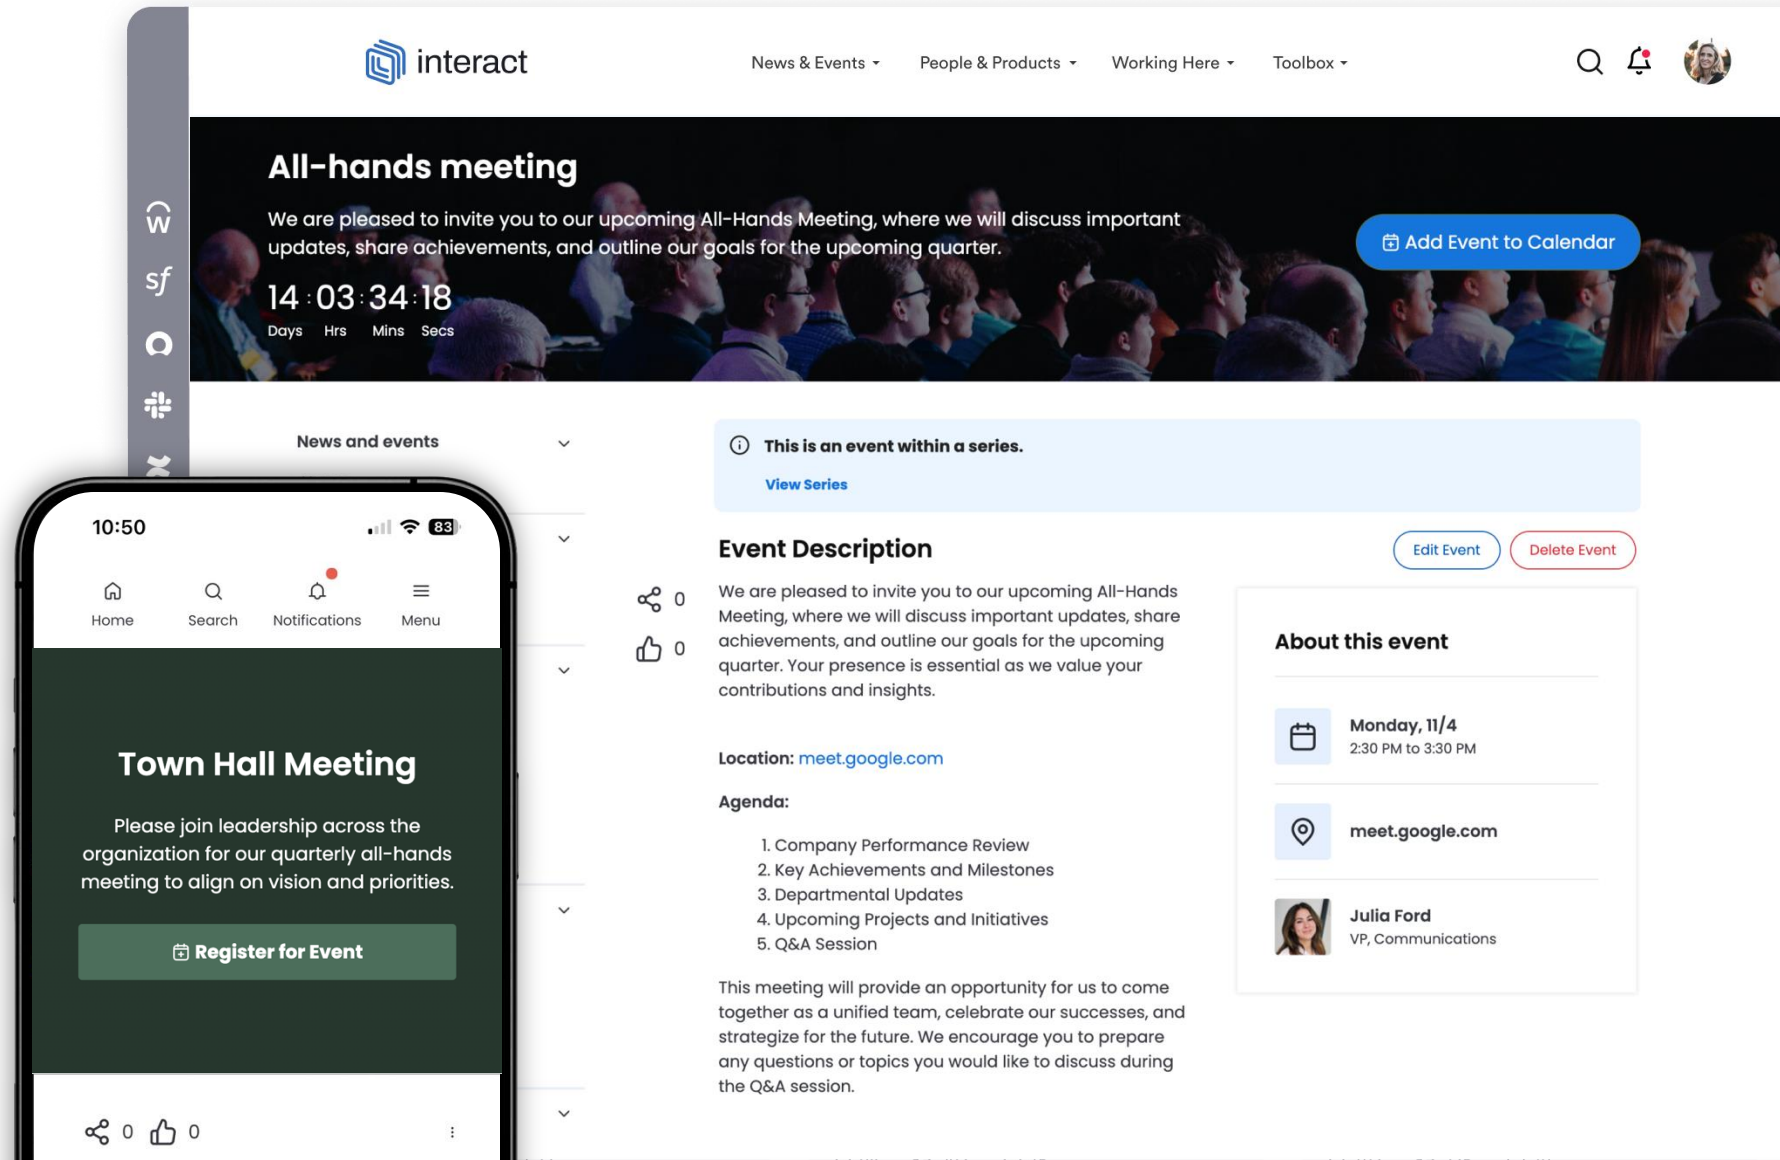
interact

News & Events People & Products Working Here Toolbox

All-hands meeting

We are pleased to invite you to our upcoming All-Hands Meeting, where we will discuss important updates, share achievements, and outline our goals for the upcoming quarter.

14 : 03 : 34 : 18
Days Hrs Mins Secs

Add Event to Calendar

News and events

This is an event within a series.
View Series

Event Description

Edit Event Delete Event

0
0

We are pleased to invite you to our upcoming All-Hands Meeting, where we will discuss important updates, share achievements, and outline our goals for the upcoming quarter. Your presence is essential as we value your contributions and insights.

Location: meet.google.com

Agenda:

1. Company Performance Review
2. Key Achievements and Milestones
3. Departmental Updates
4. Upcoming Projects and Initiatives
5. Q&A Session

This meeting will provide an opportunity for us to come together as a unified team, celebrate our successes, and strategize for the future. We encourage you to prepare any questions or topics you would like to discuss during the Q&A session.

About this event

Monday, 11/4
2:30 PM to 3:30 PM

meet.google.com

Julia Ford
VP, Communications

10:50 83

Home Search Notifications Menu

Town Hall Meeting

Please join leadership across the organization for our quarterly all-hands meeting to align on vision and priorities.

Register for Event

0 0